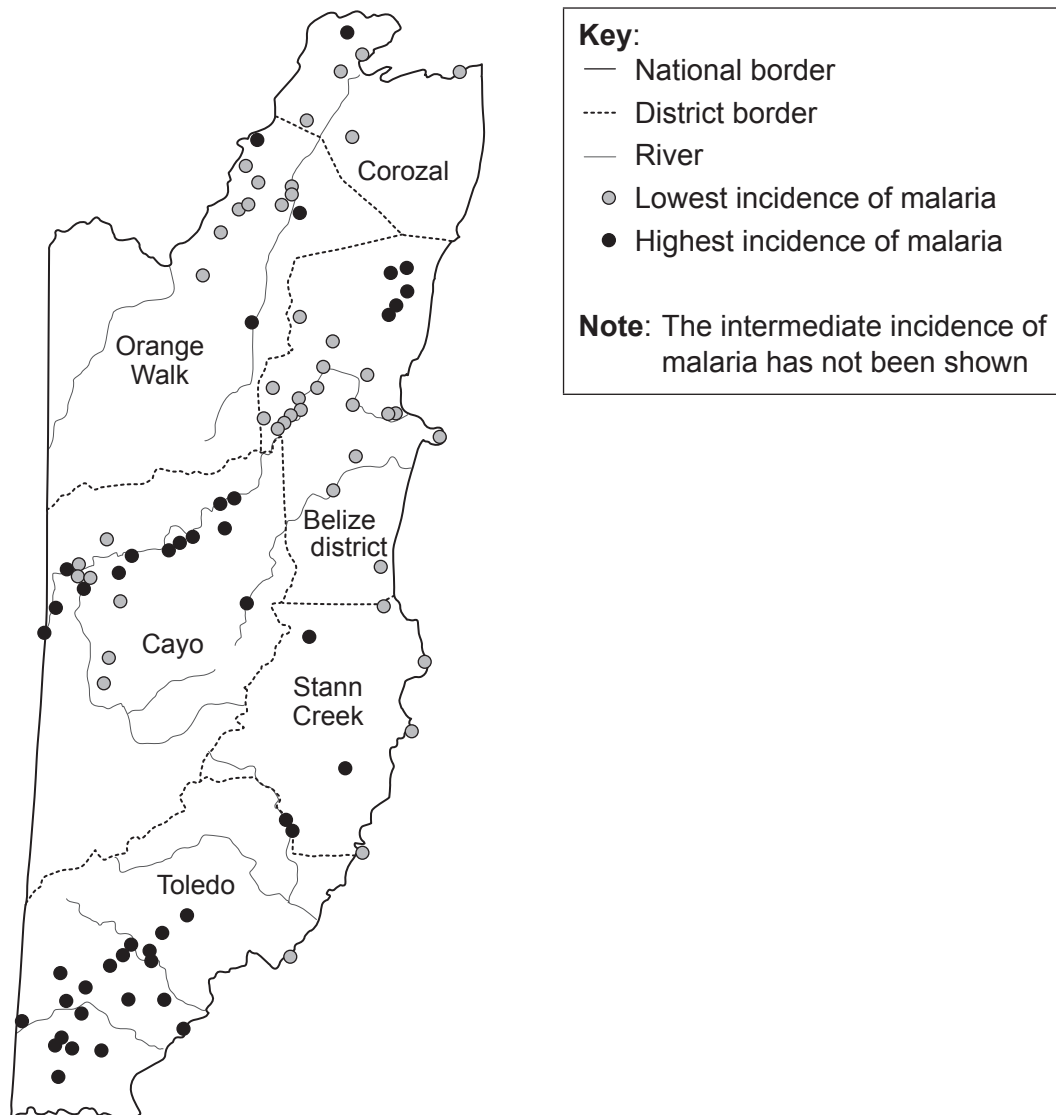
Corozal

Orange Walk

Belize district

Cayo

Stann Creek

Toledo

Key:
National border
District border
River
Lowest incidence of malaria
Highest incidence of malaria

Note: The intermediate incidence of malaria has not been shown